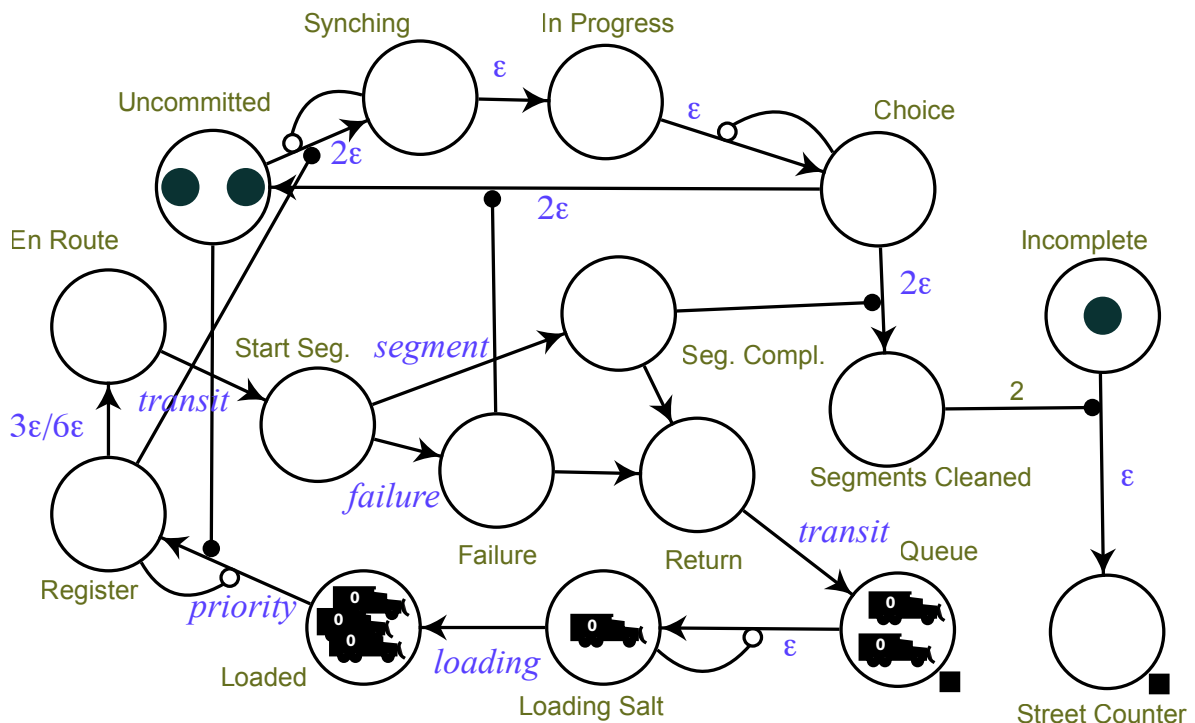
Synching

In Progress

ε

Uncommitted

ε

Choice

2ε

2ε

En Route

Incomplete

2ε

Start Seg.

segment

Seg. Compl.

transit

2

3ε/6ε

Segments Cleaned

failure

ε

Failure

Return

transit

Queue

Register

priority

0

0

0

0

0

0

loading

ε

Loaded

Loading Salt

Street Counter